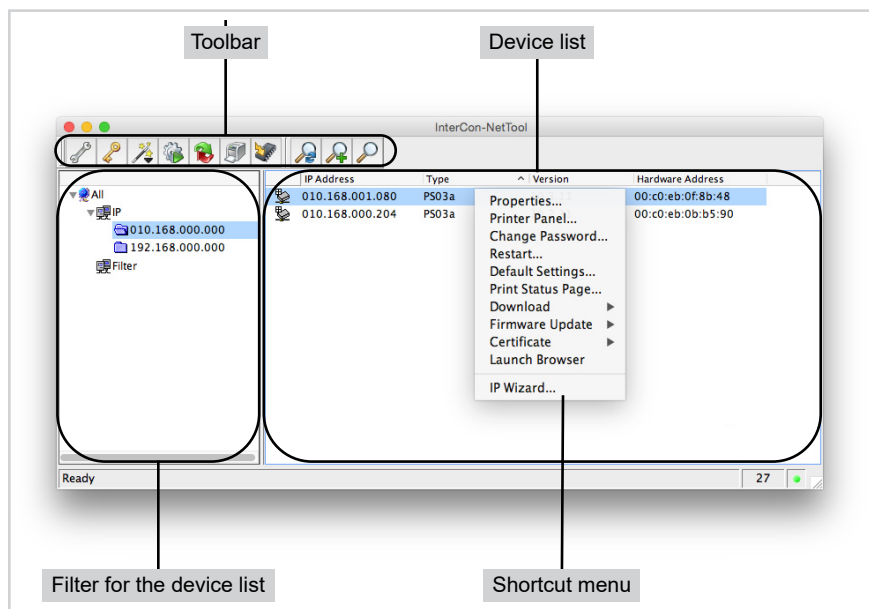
Toolbar

Device list

InterCon-NetTool

All
IP
010.168.000.000
192.168.000.000
Filter

| IP Address | Type | Version | Hardware Address |
|---|---|---|---|
| 010.168.001.080 | PS03a | | 00:c0:eb:0f:8b:48 |
| 010.168.000.204 | PS03a | | 00:c0:eb:0b:b5:90 |

Properties...
Printer Panel...
Change Password...
Restart...
Default Settings...
Print Status Page...
Download
Firmware Update
Certificate
Launch Browser
IP Wizard...

Ready
27

Filter for the device list

Shortcut menu